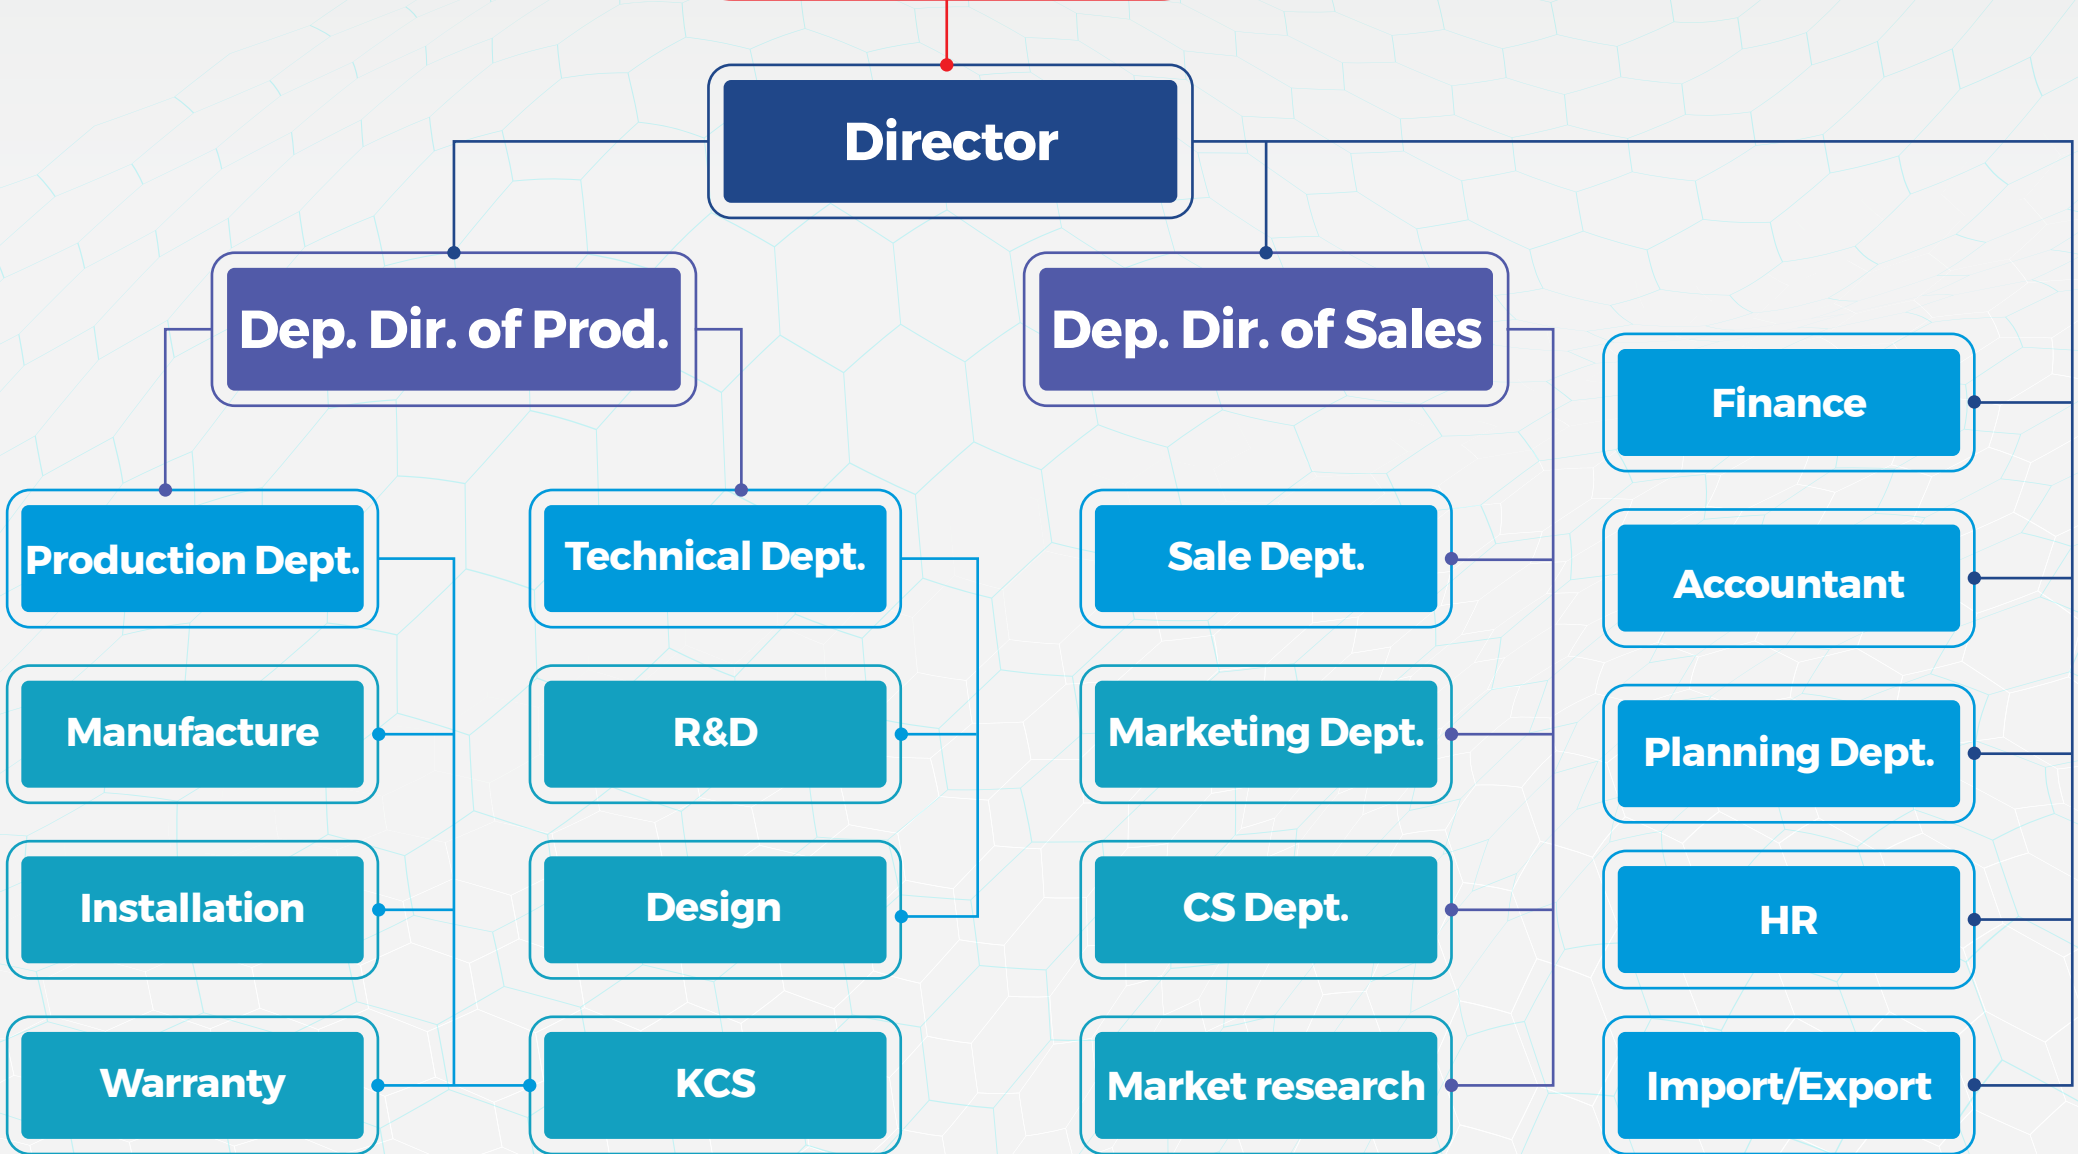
Director

Dep. Dir. of Prod.

Dep. Dir. of Sales

Production Dept.

Manufacture

Installation

Warranty

Technical Dept.

R&D

Design

KCS

Sale Dept.

Marketing Dept.

CS Dept.

Market research

Finance

Accountant

Planning Dept.

HR

Import/Export